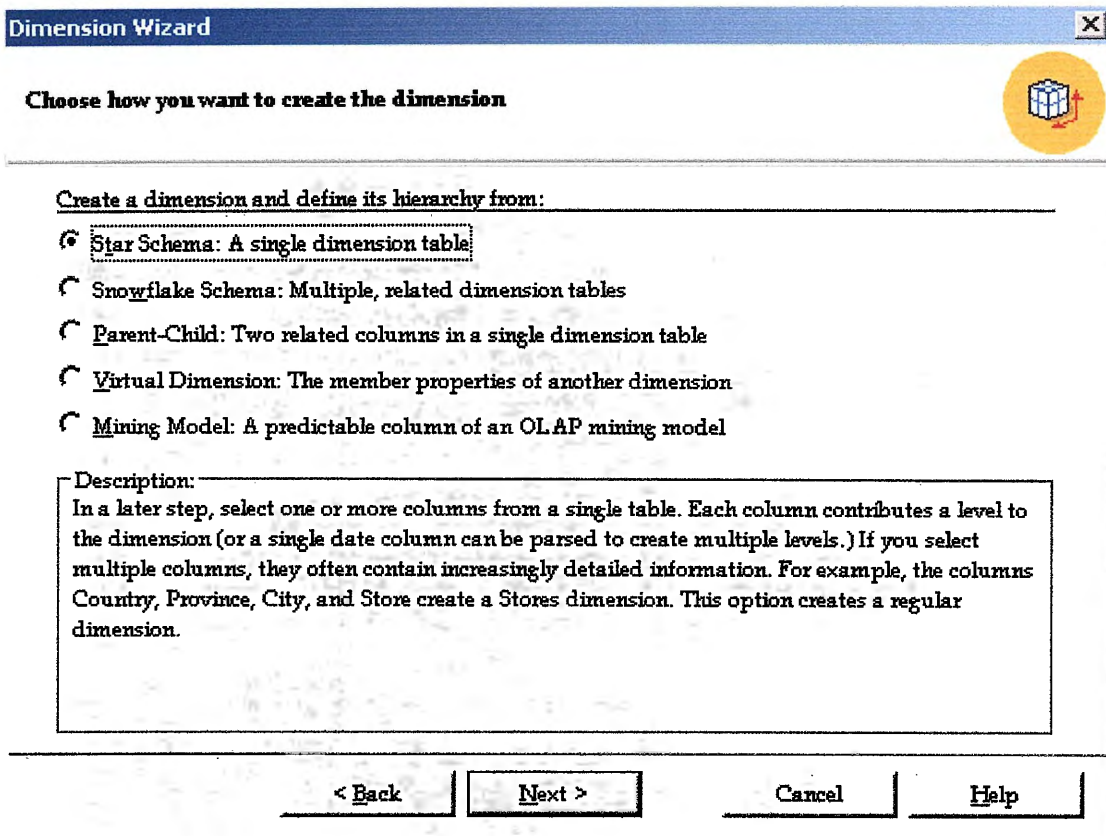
Dimension Wizard

Choose how you want to create the dimension

Create a dimension and define its hierarchy from:

Star Schema: A single dimension table

Snowflake Schema: Multiple, related dimension tables

Parent-Child: Two related columns in a single dimension table

Virtual Dimension: The member properties of another dimension

Mining Model: A predictable column of an OLAP mining model

Description:
In a later step, select one or more columns from a single table. Each column contributes a level to the dimension (or a single date column can be parsed to create multiple levels.) If you select multiple columns, they often contain increasingly detailed information. For example, the columns Country, Province, City, and Store create a Stores dimension. This option creates a regular dimension.

< Back | Next > | Cancel | Help